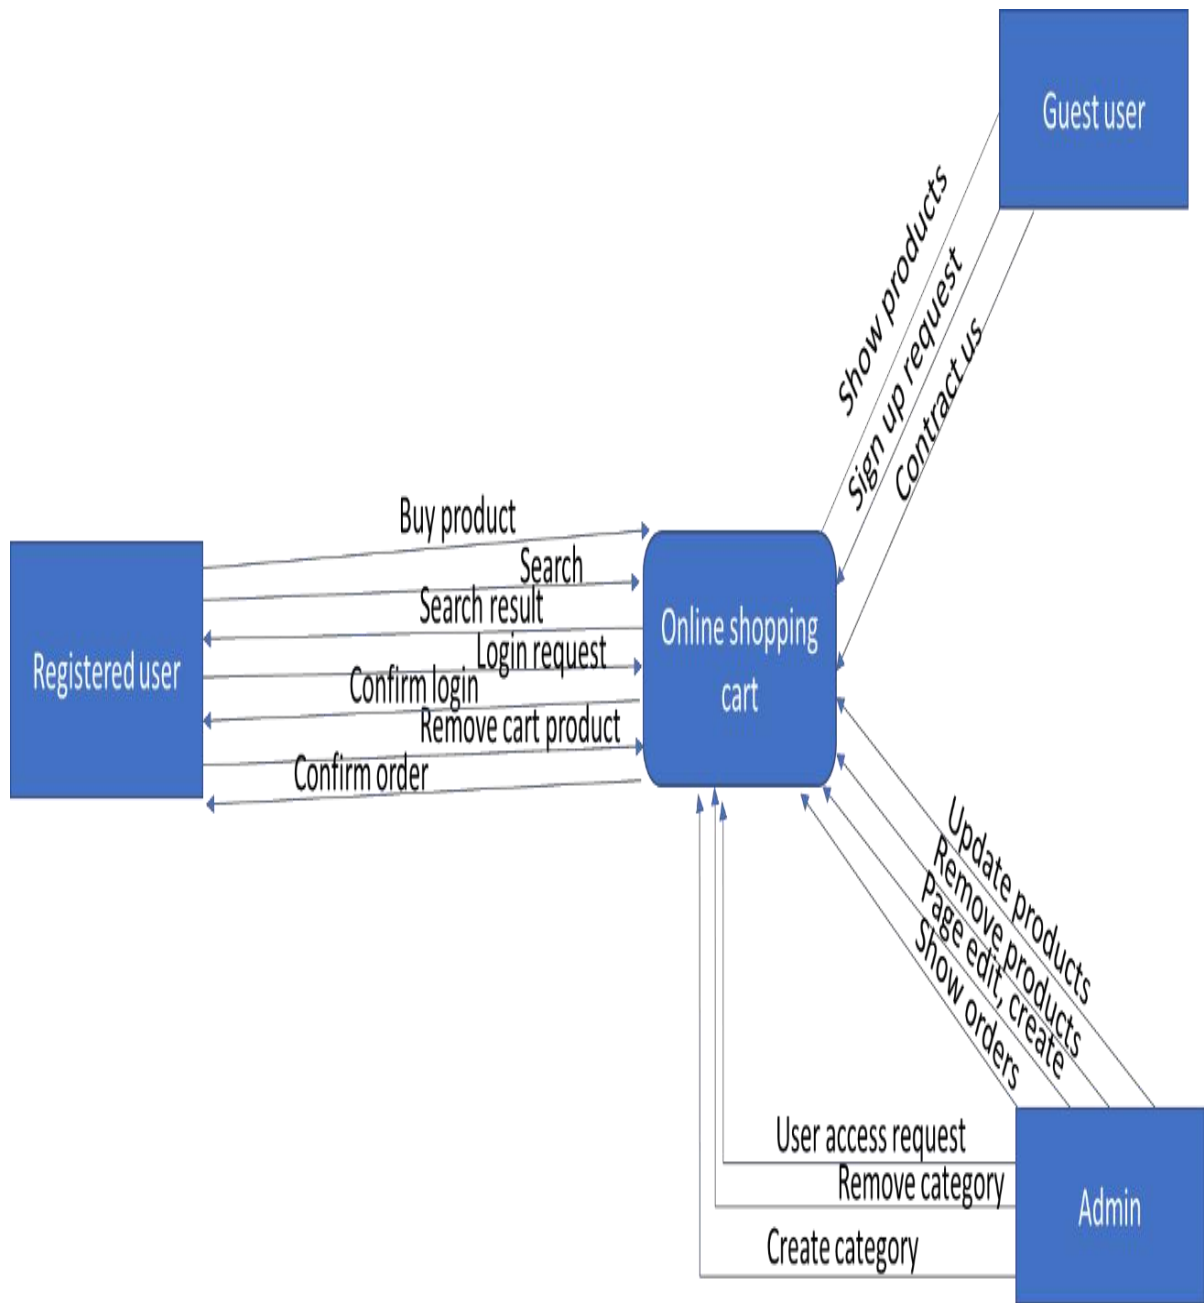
Guest user

Show products
Sign up request
Contract us

Registered user

Buy product
Search
Search result
Login request
Confirm login
Remove cart product
Confirm order

Online shopping cart

Update products
Remove products
Page edit, create
Show orders

User access request
Remove category
Create category

Admin